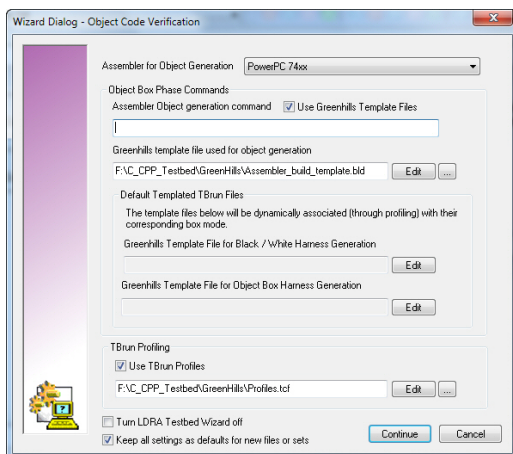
Wizard Dialog - Object Code Verification

Assembler for Object Generation PowerPC 74xx

Object Box Phase Commands

Assembler Object generation command Use Greenhills Template Files

Greenhills template file used for object generation

F:\C_CPP_Testbed\GreenHills\Assembler_build_template.bld Edit ...

Default Templated TBrun Files

The template files below will be dynamically associated (through profiling) with their corresponding box mode.

Greenhills Template File for Black / White Harness Generation

Edit

Greenhills Template File for Object Box Harness Generation

Edit

TBrun Profiling

Use TBrun Profiles

F:\C_CPP_Testbed\GreenHills\Profiles.tcf Edit ...

Turn LDRA Testbed Wizard off

Keep all settings as defaults for new files or sets

Continue Cancel